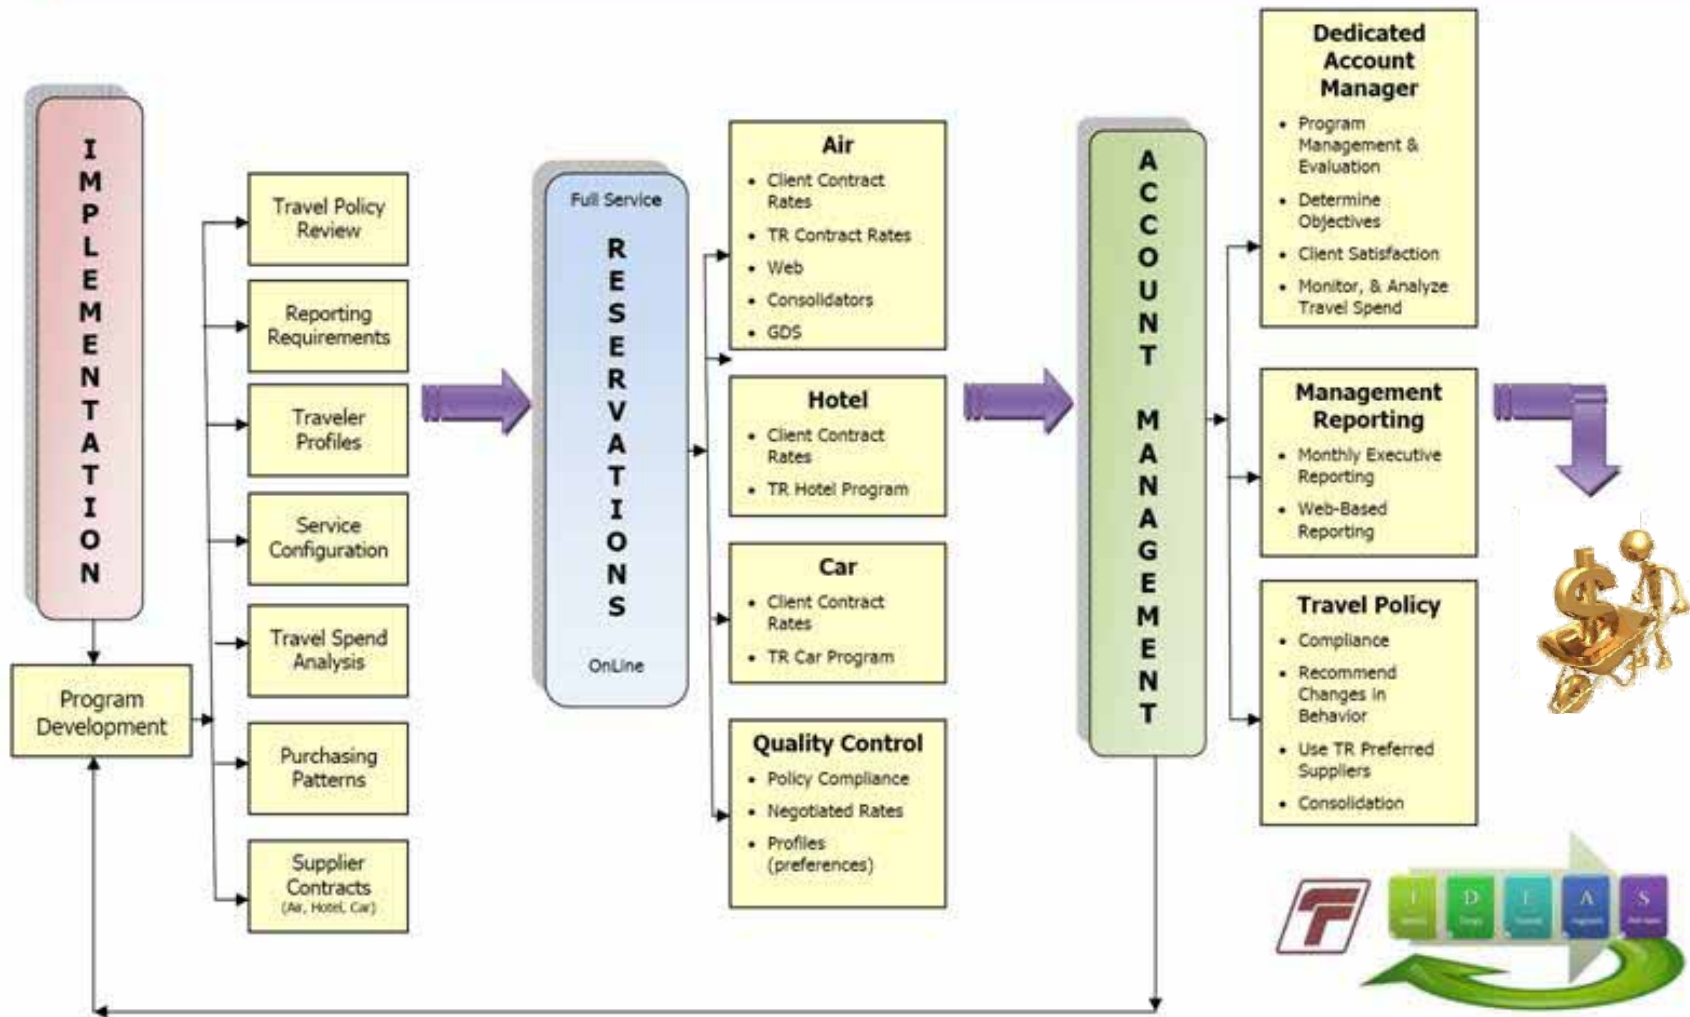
IMPLEMENTATION

Program Development

Travel Policy Review

Reporting Requirements

Traveler Profiles

Service Configuration

Travel Spend Analysis

Purchasing Patterns

Supplier Contracts (Air, Hotel, Car)

Full Service

RESERVATIONS

OnLine

Air
- Client Contract Rates
- TR Contract Rates
- Web
- Consolidators
- GDS

Hotel
- Client Contract Rates
- TR Hotel Program

Car
- Client Contract Rates
- TR Car Program

Quality Control
- Policy Compliance
- Negotiated Rates
- Profiles (preferences)

ACCOUNT MANAGEMENT

Dedicated Account Manager
- Program Management & Evaluation
- Determine Objectives
- Client Satisfaction
- Monitor, & Analyze Travel Spend

Management Reporting
- Monthly Executive Reporting
- Web-Based Reporting

Travel Policy
- Compliance
- Recommend Changes in Behavior
- Use TR Preferred Suppliers
- Consolidation

I D I A S